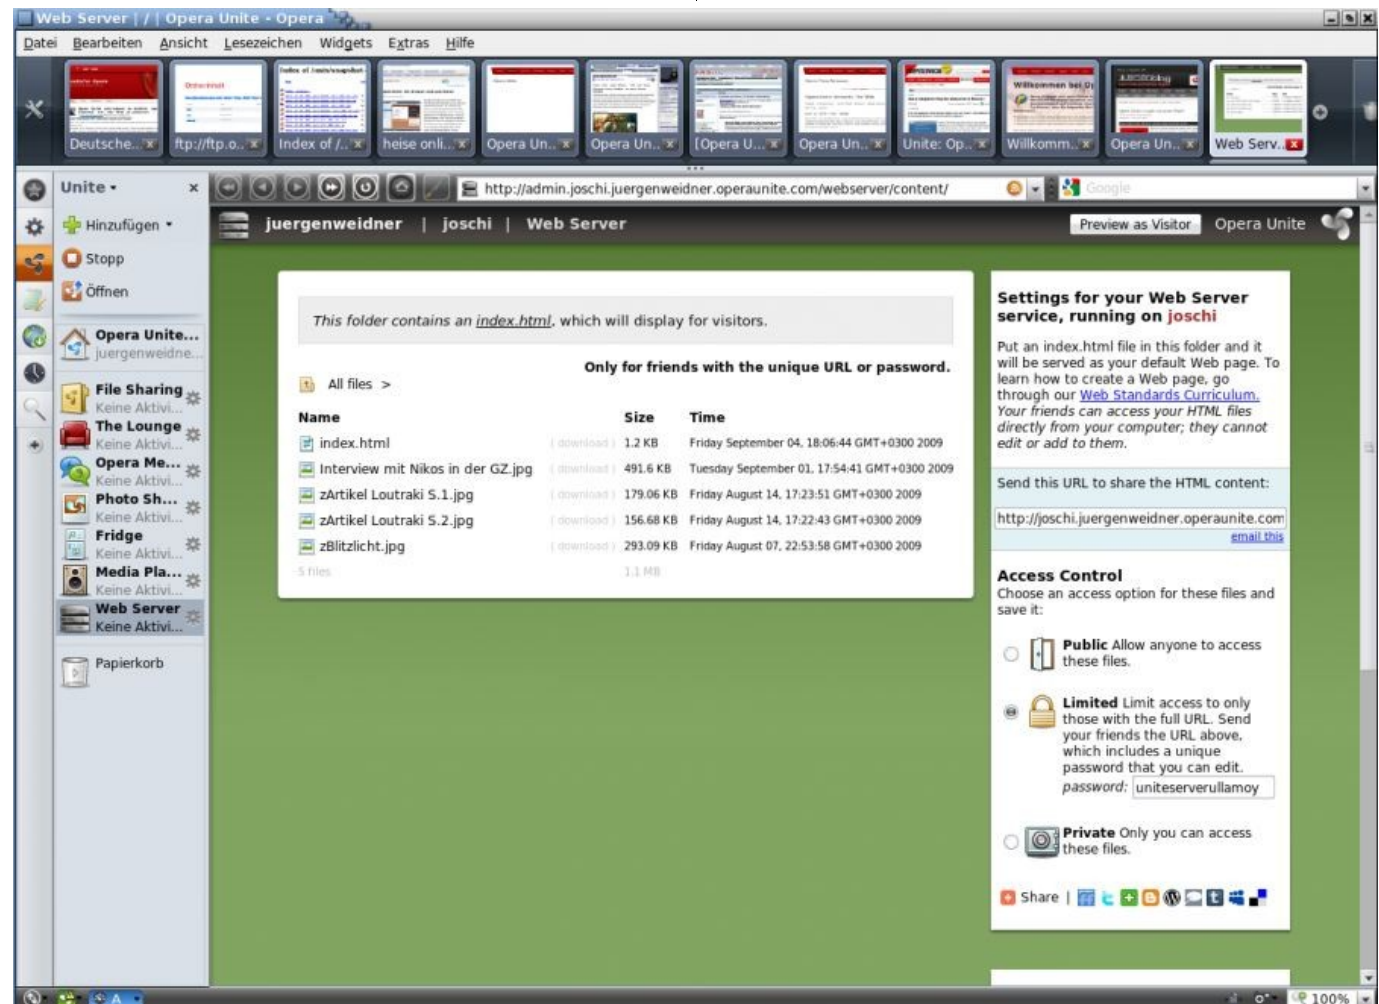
Web Server | / | Opera Unite - Opera

Datei Bearbeiten Ansicht Lesezeichen Widgets Extras Hilfe

Deutsche... ftp://ftp.o... Index of /... heise onli... Opera Un... Opera Un... [Opera U... Opera Un... Unite: Op... Willkomm... Opera Un... Web Serv...

Unite ▾

Hinzufügen ▾
Stopp
Öffnen

Opera Unite...
juergenweidne...

File Sharing
Keine Aktivi...
The Lounge
Keine Aktivi...
Opera Me...
Keine Aktivi...
Photo Sh...
Keine Aktivi...
Fridge
Keine Aktivi...
Media Pla...
Keine Aktivi...
Web Server
Keine Aktivi...

Papierkorb

http://admin.joschi.juergenweidner.operaunite.com/webserver/content/

Google

juergenweidner | joschi | Web Server

Preview as Visitor Opera Unite

This folder contains an index.html, which will display for visitors.

Only for friends with the unique URL or password.

All files >

| Name | | Size | Time |
|---|---|---|---|
| index.html | (download) | 1.2 KB | Friday September 04, 18:06:44 GMT+0300 2009 |
| Interview mit Nikos in der GZ.jpg | (download) | 491.6 KB | Tuesday September 01, 17:54:41 GMT+0300 2009 |
| zArtikel Loutraki S.1.jpg | (download) | 179.06 KB | Friday August 14, 17:23:51 GMT+0300 2009 |
| zArtikel Loutraki S.2.jpg | (download) | 156.68 KB | Friday August 14, 17:22:43 GMT+0300 2009 |
| zBlitzlicht.jpg | (download) | 293.09 KB | Friday August 07, 22:53:58 GMT+0300 2009 |
| 5 files | | 1.1 MB | |

Settings for your Web Server service, running on joschi

Put an index.html file in this folder and it will be served as your default Web page. To learn how to create a Web page, go through our Web Standards Curriculum. Your friends can access your HTML files directly from your computer; they cannot edit or add to them.

Send this URL to share the HTML content:

http://joschi.juergenweidner.operaunite.com

email this

Access Control
Choose an access option for these files and save it:

Public Allow anyone to access these files.

Limited Limit access to only those with the full URL. Send your friends the URL above, which includes a unique password that you can edit.
password: uniteserverullamoy

Private Only you can access these files.

Share |

100%